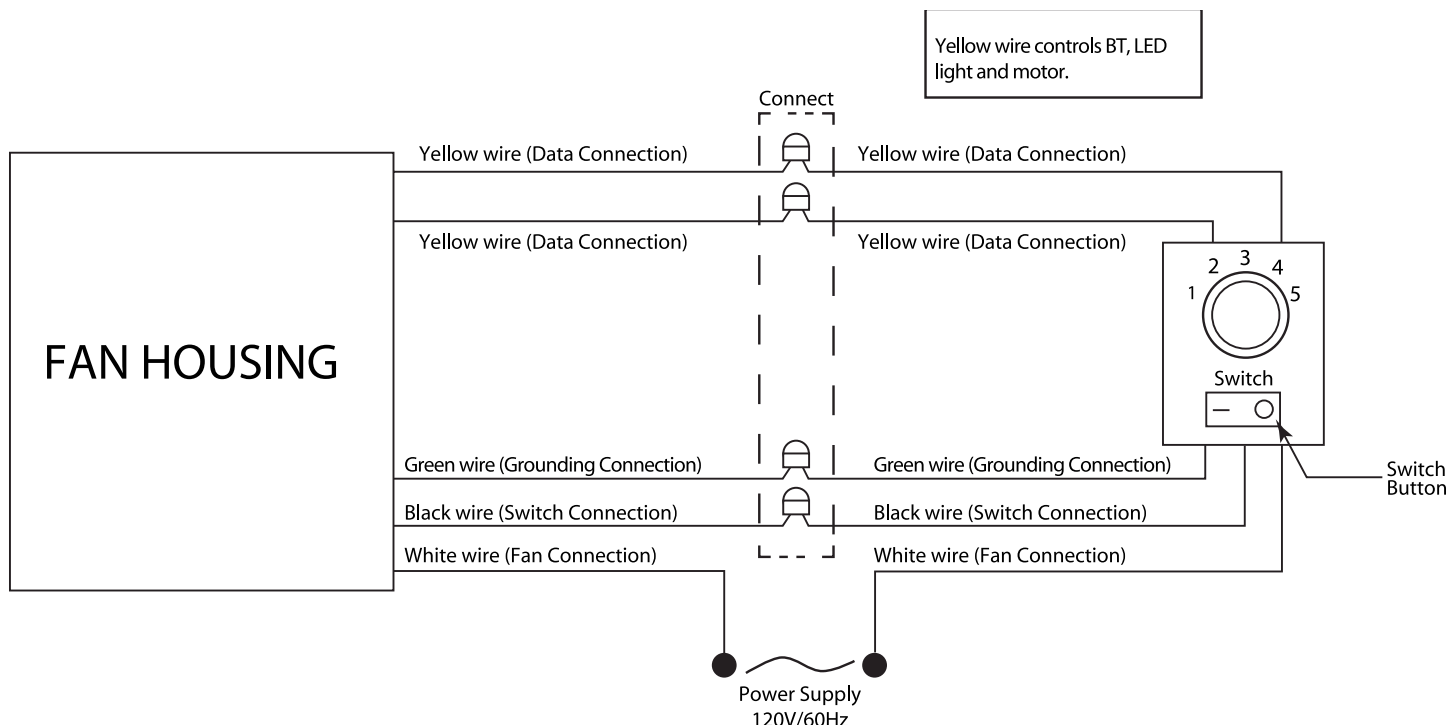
Yellow wire controls BT, LED light and motor.

Connect

Yellow wire (Data Connection)

Yellow wire (Data Connection)

Yellow wire (Data Connection)

Yellow wire (Data Connection)

FAN HOUSING

2 3 4
1 5

Switch

Switch Button

Green wire (Grounding Connection)

Green wire (Grounding Connection)

Black wire (Switch Connection)

Black wire (Switch Connection)

White wire (Fan Connection)

White wire (Fan Connection)

Power Supply
120V/60Hz